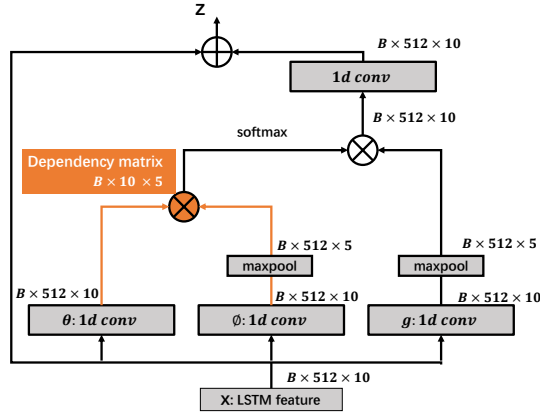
Z

$B \times 512 \times 10$

$1d\ conv$

$B \times 512 \times 10$

softmax

Dependency matrix
$B \times 10 \times 5$

$B \times 512 \times 5$

maxpool

$B \times 512 \times 5$

maxpool

$B \times 512 \times 10$

$B \times 512 \times 10$

$B \times 512 \times 10$

$\theta: 1d\ conv$

$\emptyset: 1d\ conv$

$g: 1d\ conv$

$B \times 512 \times 10$

X: LSTM feature